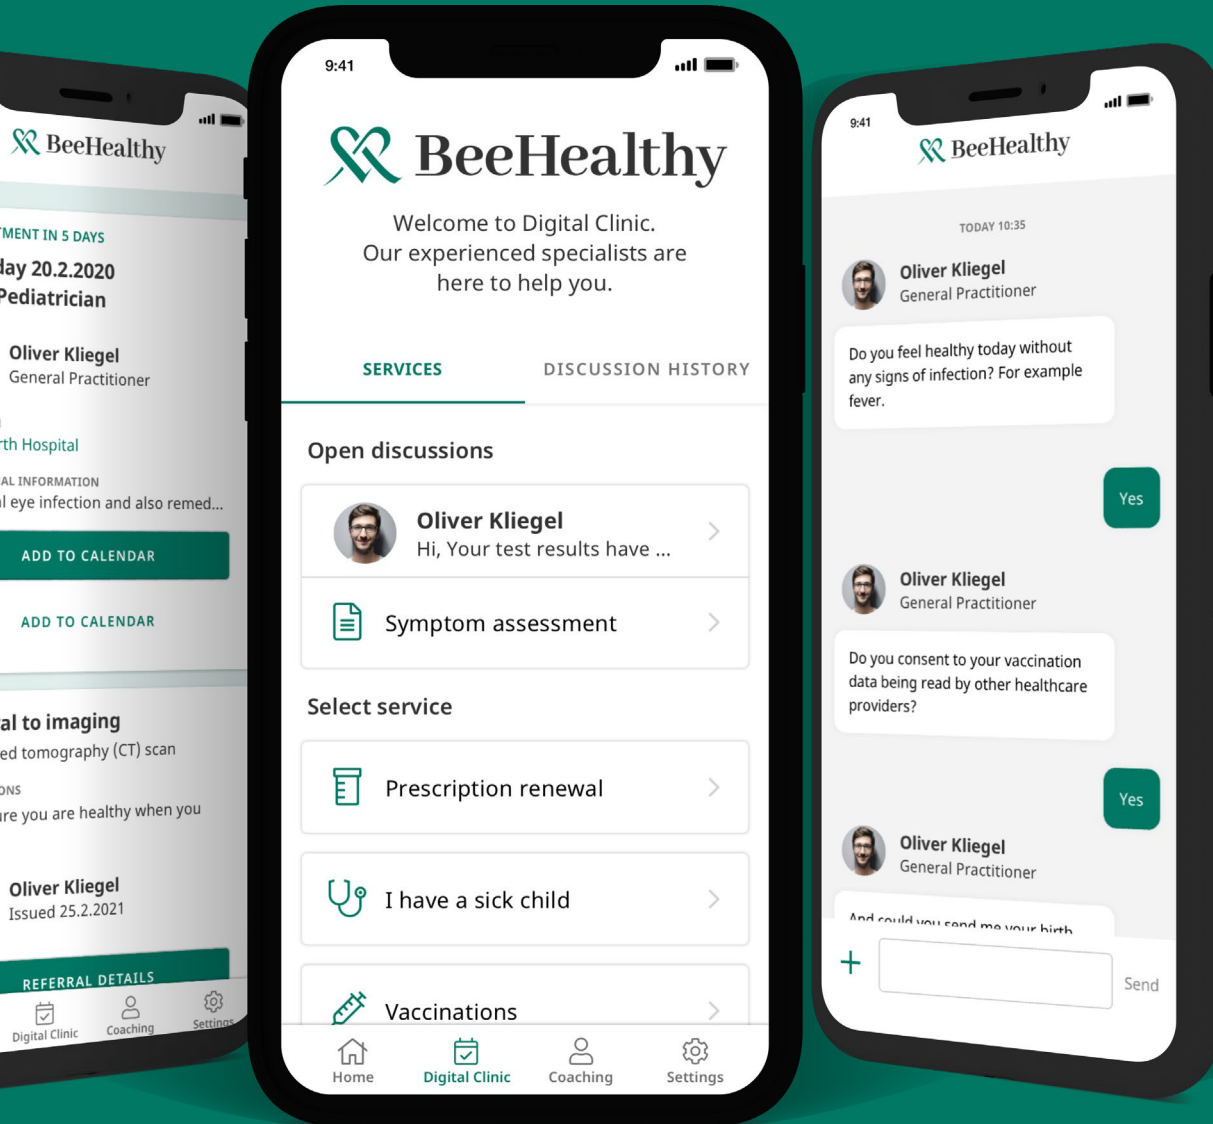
BeeHealthy

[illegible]MENT IN 5 DAYS
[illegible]day 20.2.2020
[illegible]Pediatrician

Oliver Kliegel
General Practitioner

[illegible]th Hospital

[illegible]AL INFORMATION
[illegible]l eye infection and also remed...

ADD TO CALENDAR

ADD TO CALENDAR

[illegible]al to imaging
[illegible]ed tomography (CT) scan

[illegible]ONS
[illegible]re you are healthy when you

Oliver Kliegel
Issued 25.2.2021

REFERRAL DETAILS

Digital Clinic
Coaching
Settings

9:41

BeeHealthy

Welcome to Digital Clinic. Our experienced specialists are here to help you.

SERVICES
DISCUSSION HISTORY

Open discussions

Oliver Kliegel
Hi, Your test results have ...

Symptom assessment

Select service

Prescription renewal

I have a sick child

Vaccinations

Home
Digital Clinic
Coaching
Settings

9:41

BeeHealthy

TODAY 10:35

Oliver Kliegel
General Practitioner

Do you feel healthy today without any signs of infection? For example fever.

Yes

Oliver Kliegel
General Practitioner

Do you consent to your vaccination data being read by other healthcare providers?

Yes

Oliver Kliegel
General Practitioner

And could you send me your birth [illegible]

+
Send